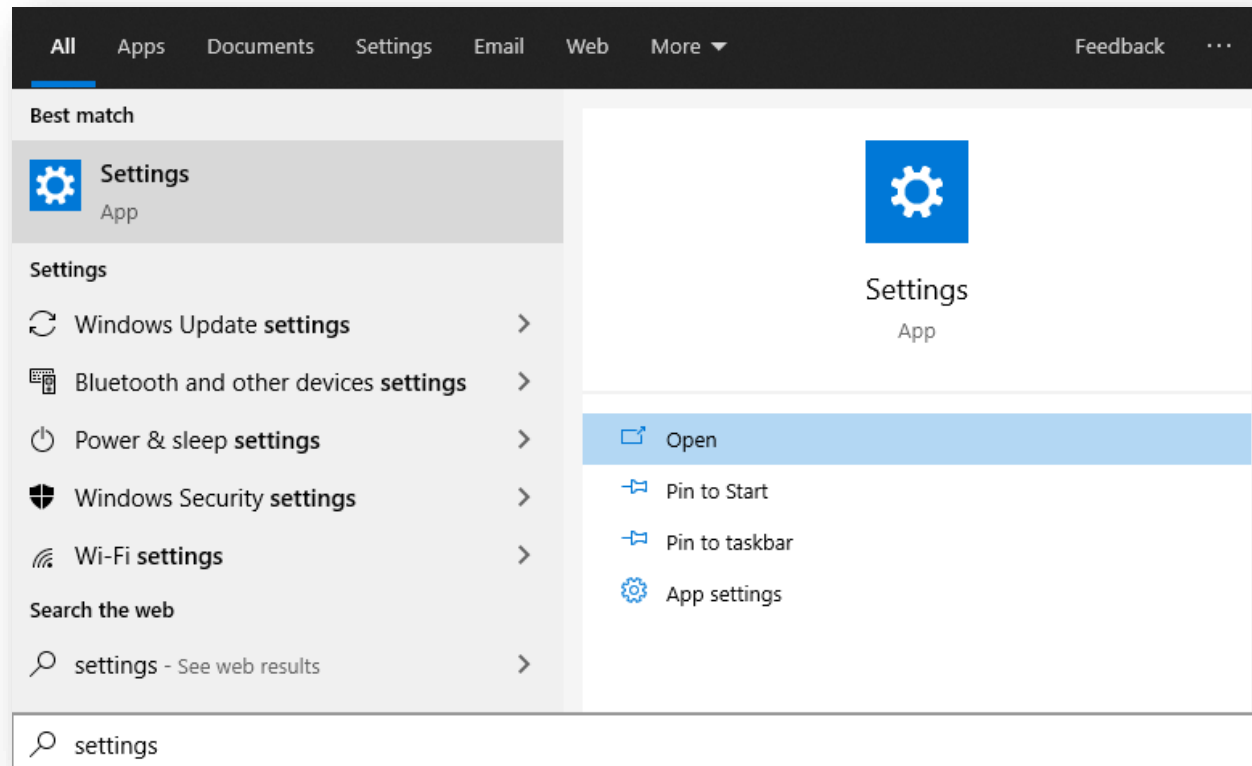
All Apps Documents Settings Email Web More ▾ Feedback ···

Best match

Settings
App

Settings

Windows Update settings >

Bluetooth and other devices settings >

Power & sleep settings >

Windows Security settings >

Wi-Fi settings >

Search the web

settings - See web results >

Settings
App

Open

Pin to Start

Pin to taskbar

App settings

settings